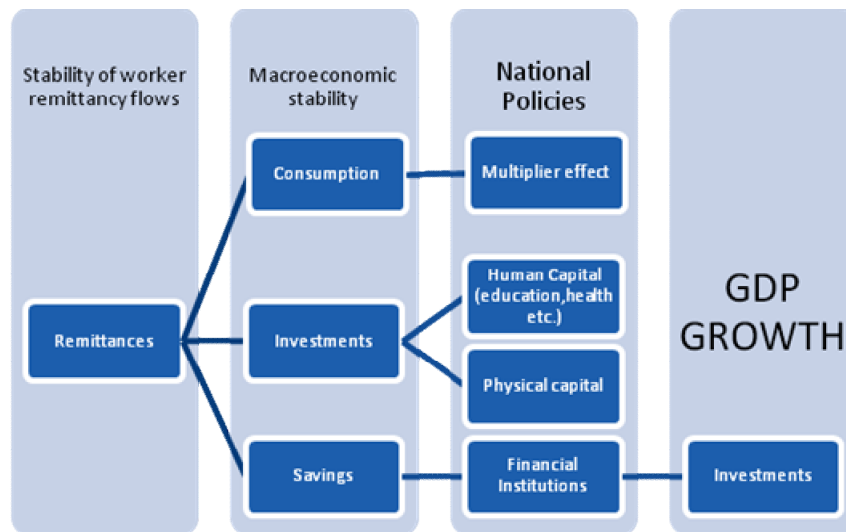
Stability of worker remittancy flows

Macroeconomic stability

National Policies

GDP GROWTH

Consumption

Multiplier effect

Human Capital (education,health etc.)

Remittances

Investments

Physical capital

Savings

Financial Institutions

Investments